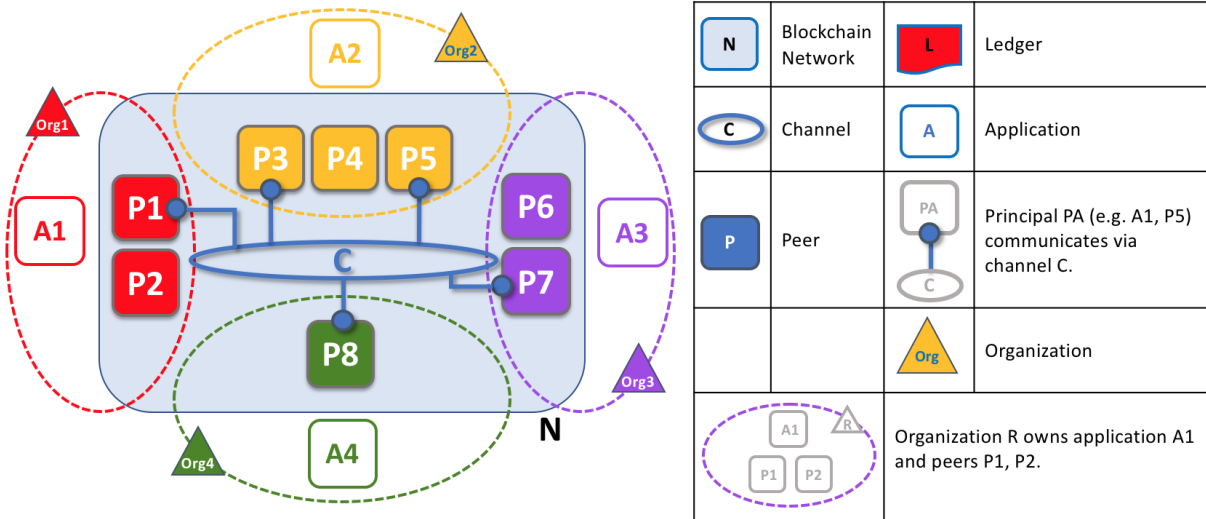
A2
Org2
Org1
P3 P4 P5
P1
P6
A1
A3
C
P2
P7
P8
Org3
N
Org4
A4

| N | Blockchain Network | L | Ledger |
|---|---|---|---|
| C | Channel | A | Application |
| P | Peer | PA C | Principal PA (e.g. A1, P5) communicates via channel C. |
| | | Org | Organization |
| A1 R P1 P2 | | Organization R owns application A1 and peers P1, P2. | |